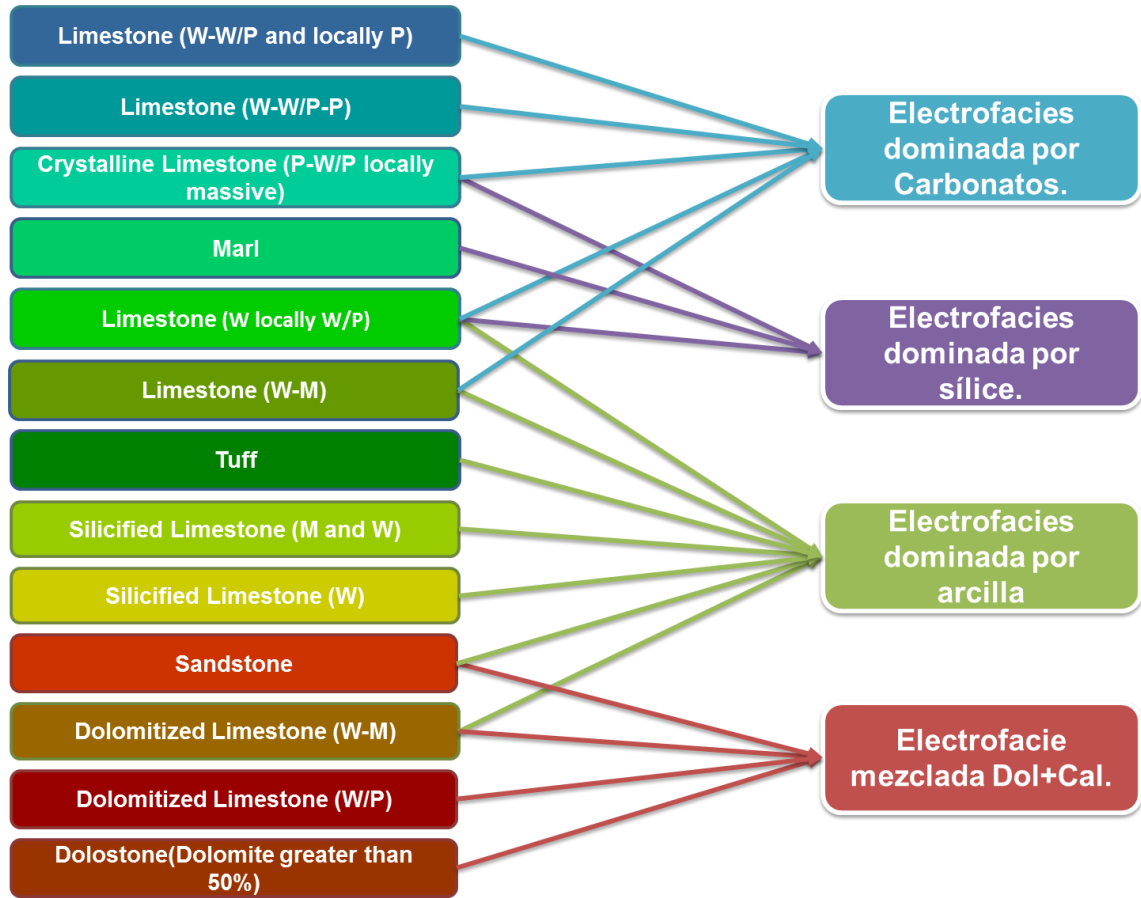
Limestone (W-W/P and locally P)

Limestone (W-W/P-P)

Crystalline Limestone (P-W/P locally massive)

Marl

Limestone (W locally W/P)

Limestone (W-M)

Tuff

Silicified Limestone (M and W)

Silicified Limestone (W)

Sandstone

Dolomitized Limestone (W-M)

Dolomitized Limestone (W/P)

Dolostone(Dolomite greater than 50%)

Electrofacies dominada por Carbonatos.

Electrofacies dominada por sílice.

Electrofacies dominada por arcilla

Electrofacie mezclada Dol+Cal.